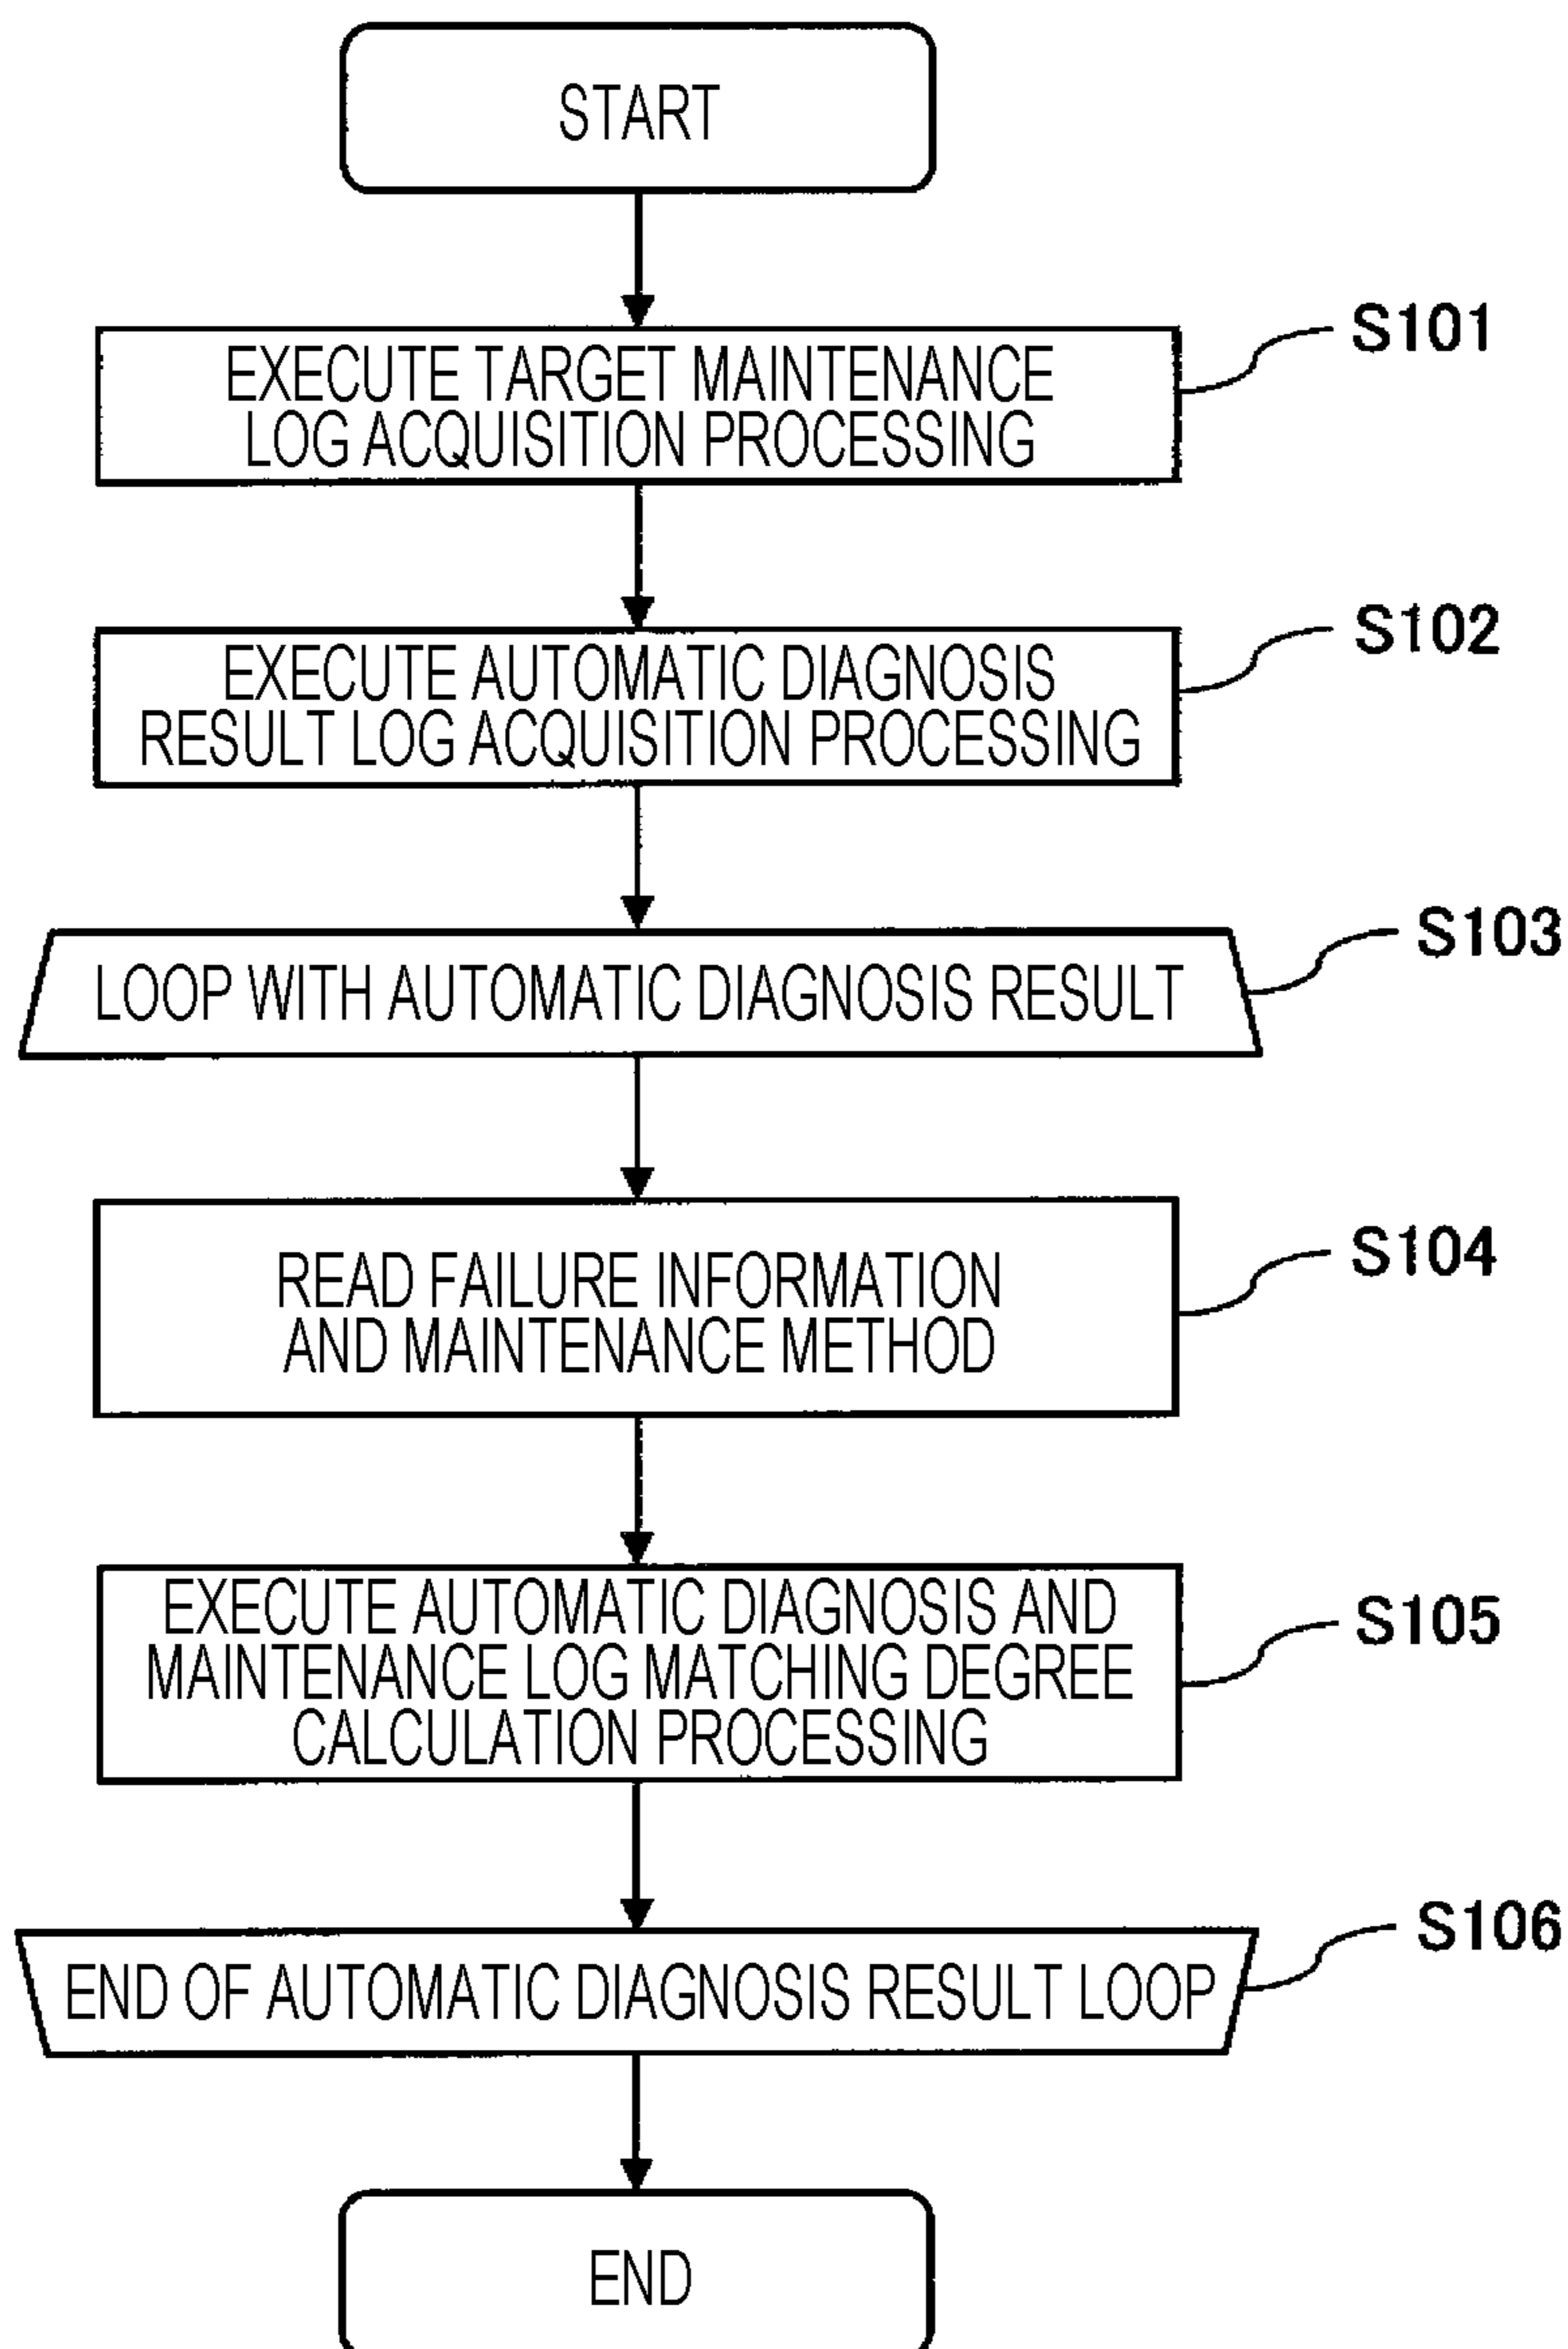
START

EXECUTE TARGET MAINTENANCE LOG ACQUISITION PROCESSING

S101

EXECUTE AUTOMATIC DIAGNOSIS RESULT LOG ACQUISITION PROCESSING

S102

LOOP WITH AUTOMATIC DIAGNOSIS RESULT

S103

READ FAILURE INFORMATION AND MAINTENANCE METHOD

S104

EXECUTE AUTOMATIC DIAGNOSIS AND MAINTENANCE LOG MATCHING DEGREE CALCULATION PROCESSING

S105

END OF AUTOMATIC DIAGNOSIS RESULT LOOP

S106

END